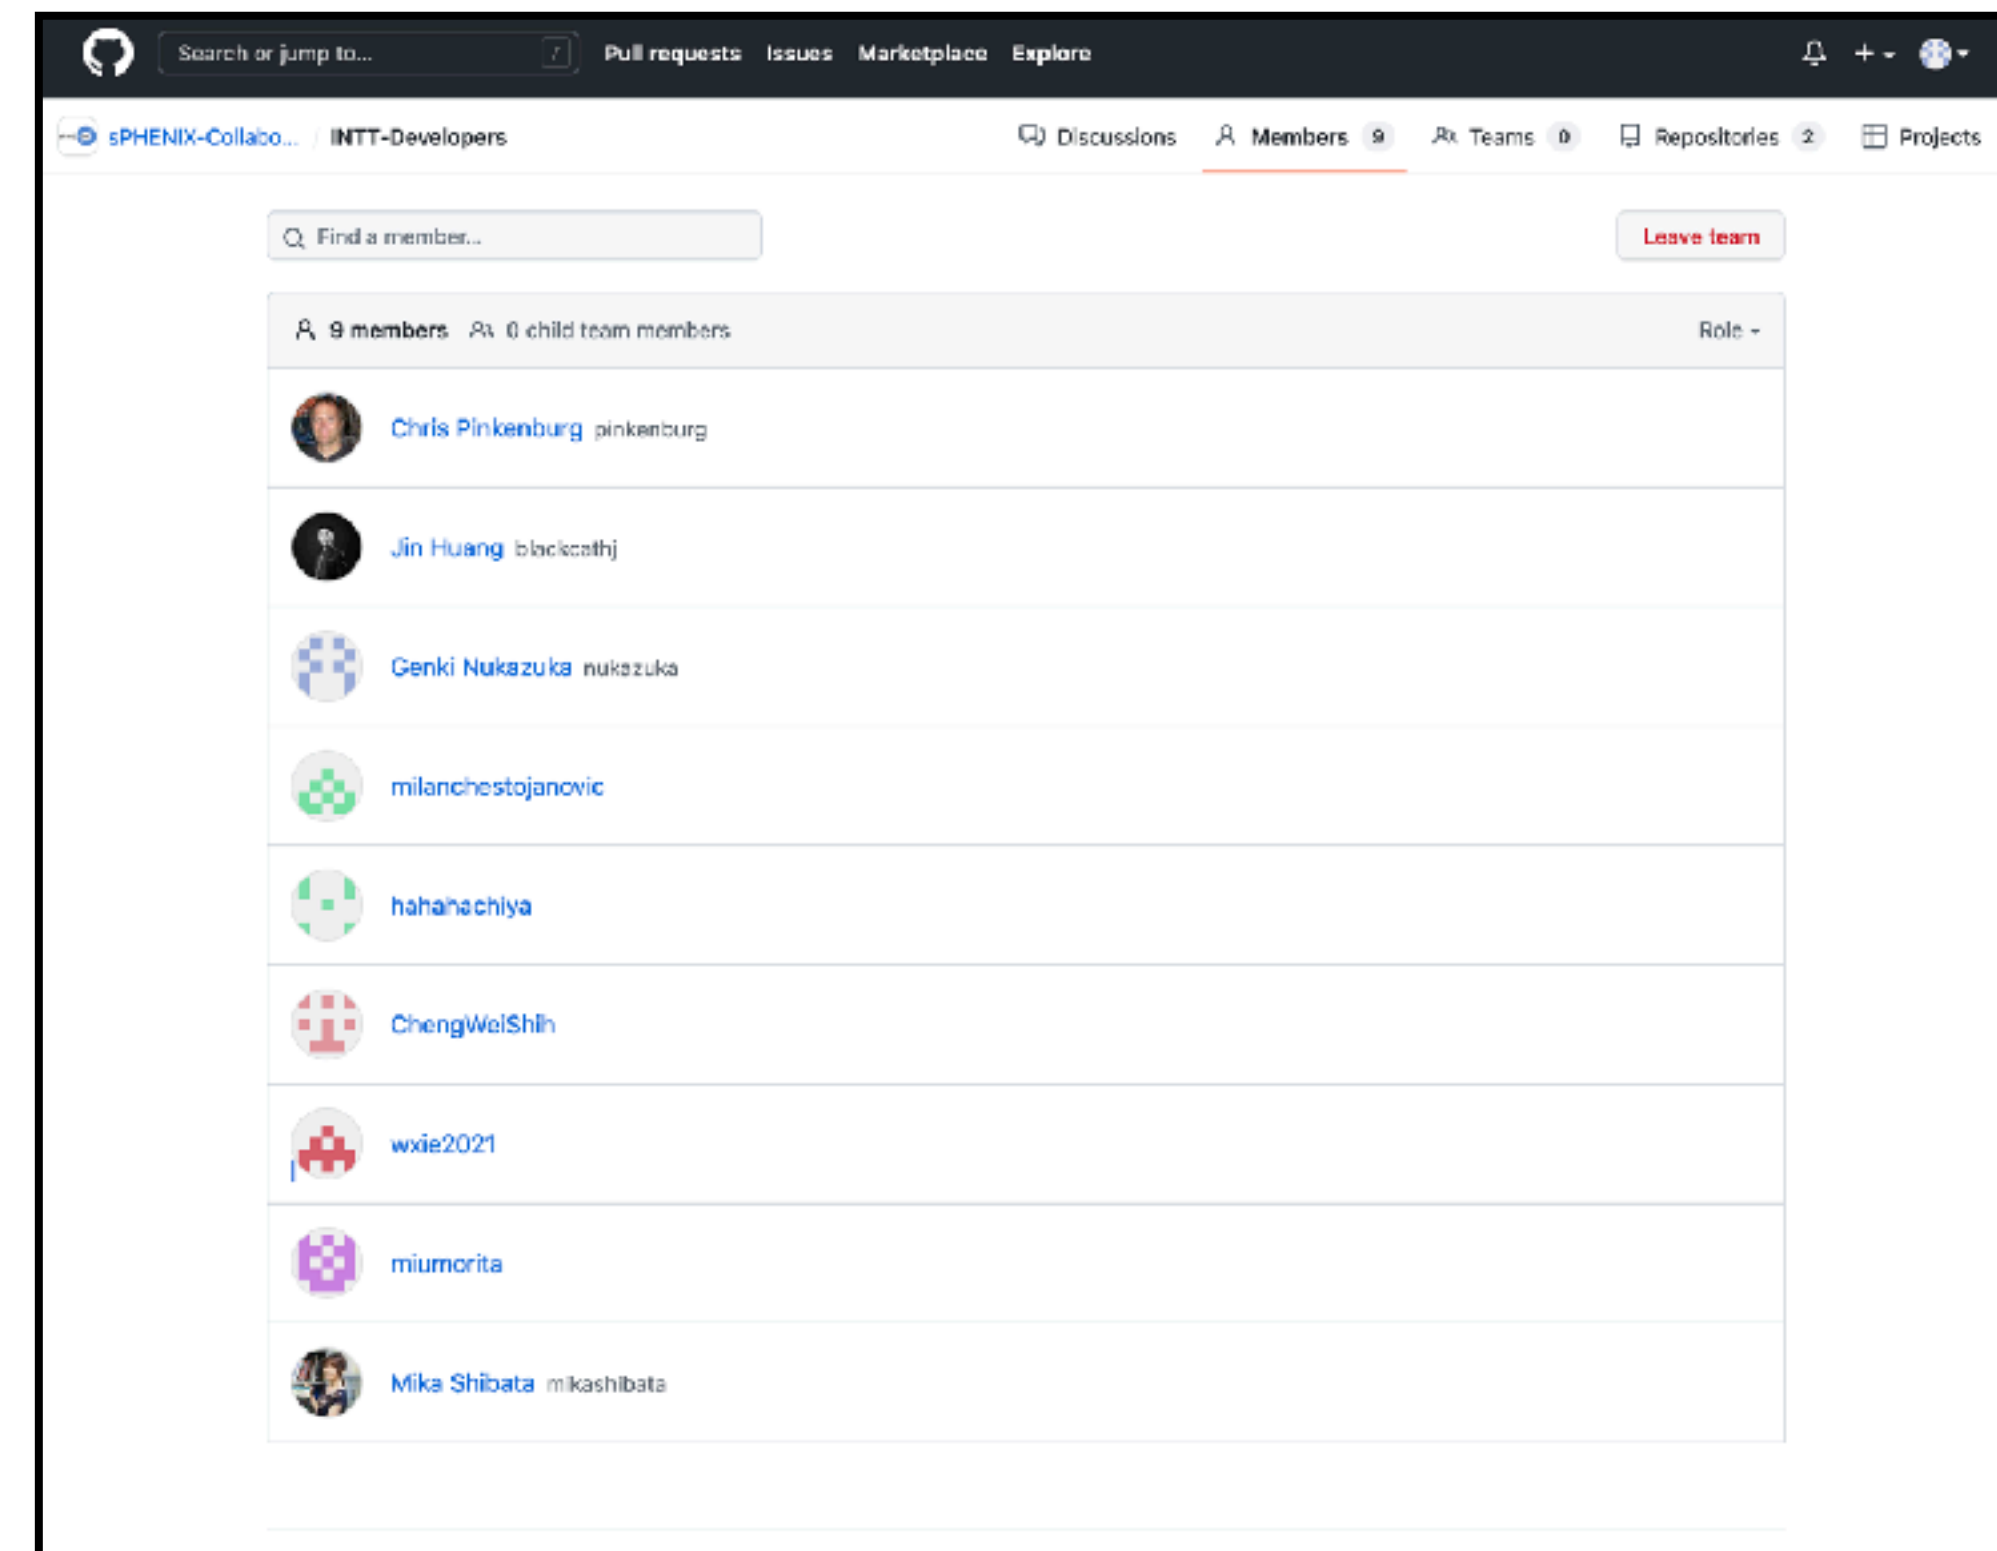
Search or jump to... /
Pull requests Issues Marketplace Explore

sPHENIX-Collabo... / INTT-Developers

Discussions Members 9 Teams 0 Repositories 2 Projects

Find a member...

Leave team

9 members 0 child team members Role

Chris Pinkenburg pinkenburg

Jin Huang blackcathj

Genki Nukazuka nukazuka

milanchestojanovic

hahahachiya

ChengWeiShih

wxie2021

miumorita

Mika Shibata mikashibata